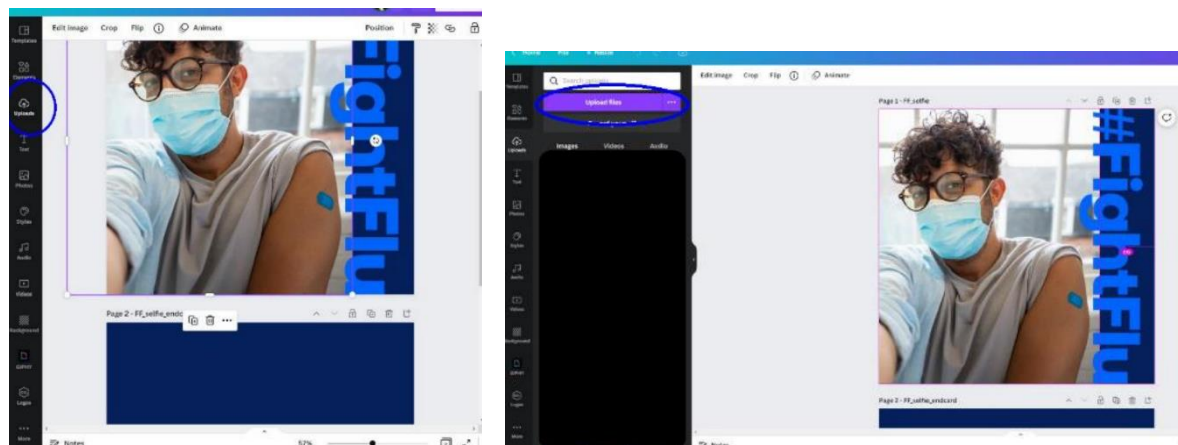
Templates
Elements
Uploads
Text
Photos
Styles
Audio
Videos
Background
QRHI
Logos
More

Edit image Crop Flip Animate Position

#FightFlu

Page 2 - FF_selfie_endc

Notes 57%

Search uploads
Upload files
Images Videos Audio

Templates
Elements
Uploads
Text
Photos
Styles
Audio
Videos
Background
Qrcode
Logos
More

Edit image Crop Flip Animate

Page 1 - FF_selfie

#FightFlu

Page 2 - FF_selfie_endcard

Notes